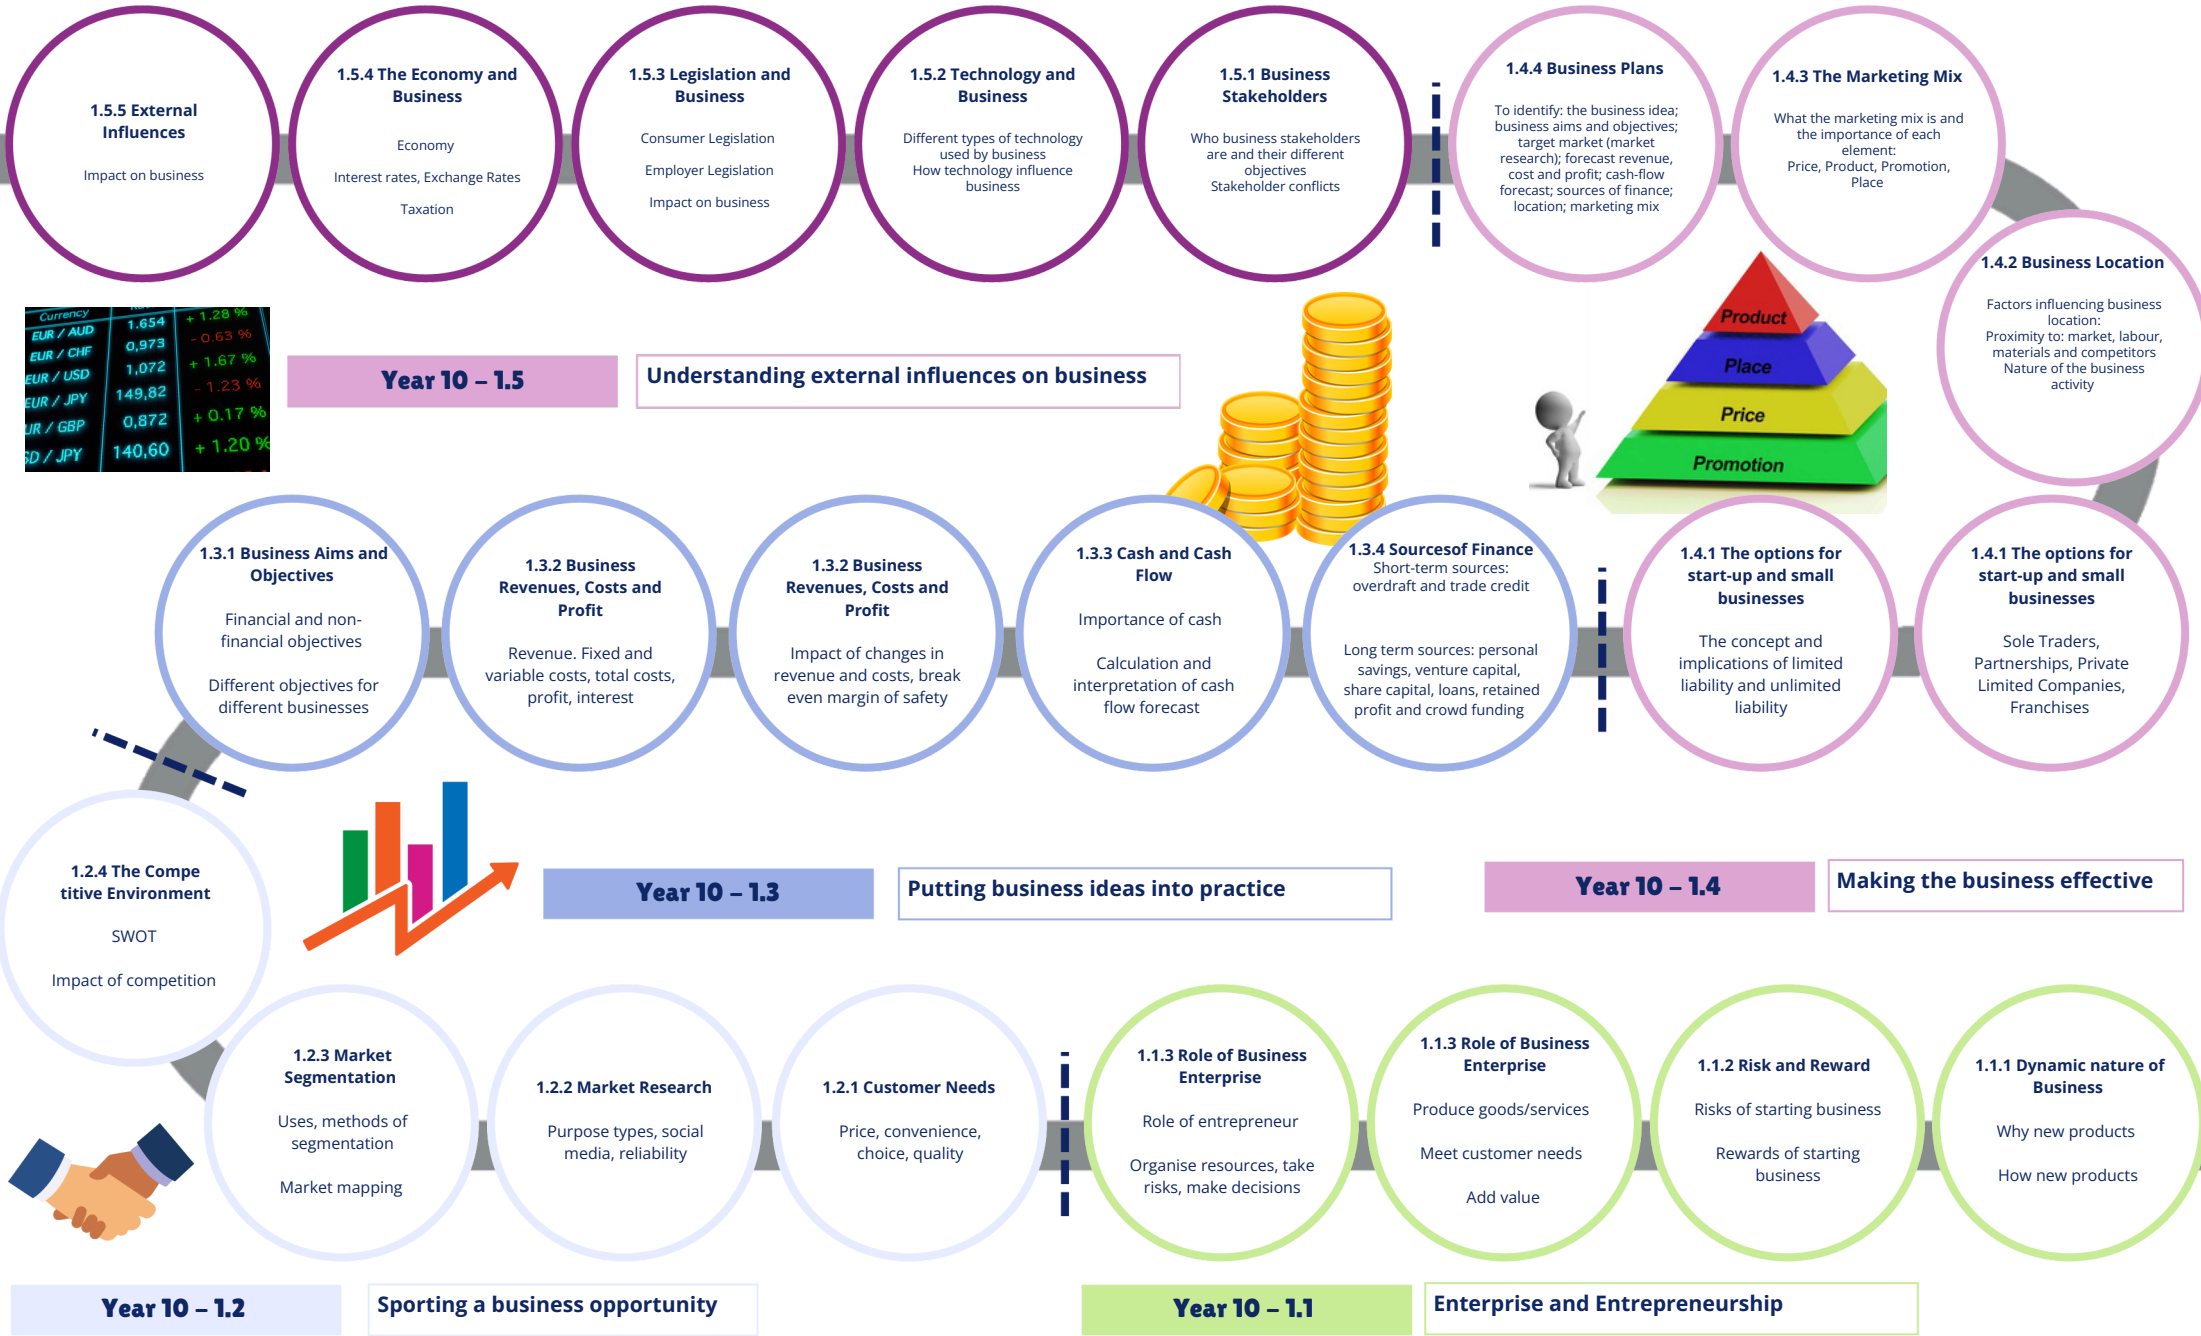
1.5.5 External Influences

Impact on business

1.5.4 The Economy and Business

Economy

Interest rates, Exchange Rates

Taxation

1.5.3 Legislation and Business

Consumer Legislation

Employer Legislation

Impact on business

1.5.2 Technology and Business

Different types of technology used by business
How technology influence business

1.5.1 Business Stakeholders

Who business stakeholders are and their different objectives
Stakeholder conflicts

1.4.4 Business Plans

To identify: the business idea; business aims and objectives; target market (market research); forecast revenue, cost and profit; cash-flow forecast; sources of finance; location; marketing mix

1.4.3 The Marketing Mix

What the marketing mix is and the importance of each element:
Price, Product, Promotion, Place

1.4.2 Business Location

Factors influencing business location:
Proximity to: market, labour, materials and competitors
Nature of the business activity

| Currency | | |
|---|---|---|
| EUR / AUD | 1,654 | + 1,28 % |
| EUR / CHF | 0,973 | - 0,63 % |
| EUR / USD | 1,072 | + 1,67 % |
| EUR / JPY | 149,82 | - 1,23 % |
| UR / GBP | 0,872 | + 0,17 % |
| SD / JPY | 140,60 | + 1,20 % |

Year 10 – 1.5

Understanding external influences on business

Product
Place
Price
Promotion

1.3.1 Business Aims and Objectives

Financial and non-financial objectives

Different objectives for different businesses

1.3.2 Business Revenues, Costs and Profit

Revenue. Fixed and variable costs, total costs, profit, interest

1.3.2 Business Revenues, Costs and Profit

Impact of changes in revenue and costs, break even margin of safety

1.3.3 Cash and Cash Flow

Importance of cash

Calculation and interpretation of cash flow forecast

1.3.4 Sourcesof Finance
Short-term sources: overdraft and trade credit

Long term sources: personal savings, venture capital, share capital, loans, retained profit and crowd funding

1.4.1 The options for start-up and small businesses

The concept and implications of limited liability and unlimited liability

1.4.1 The options for start-up and small businesses

Sole Traders, Partnerships, Private Limited Companies, Franchises

1.2.4 The Compe titive Environment

SWOT

Impact of competition

Year 10 – 1.3

Putting business ideas into practice

Year 10 – 1.4

Making the business effective

1.2.3 Market Segmentation

Uses, methods of segmentation

Market mapping

1.2.2 Market Research

Purpose types, social media, reliability

1.2.1 Customer Needs

Price, convenience, choice, quality

1.1.3 Role of Business Enterprise

Role of entrepreneur

Organise resources, take risks, make decisions

1.1.3 Role of Business Enterprise

Produce goods/services

Meet customer needs

Add value

1.1.2 Risk and Reward

Risks of starting business

Rewards of starting business

1.1.1 Dynamic nature of Business

Why new products

How new products

Year 10 – 1.2

Sporting a business opportunity

Year 10 – 1.1

Enterprise and Entrepreneurship